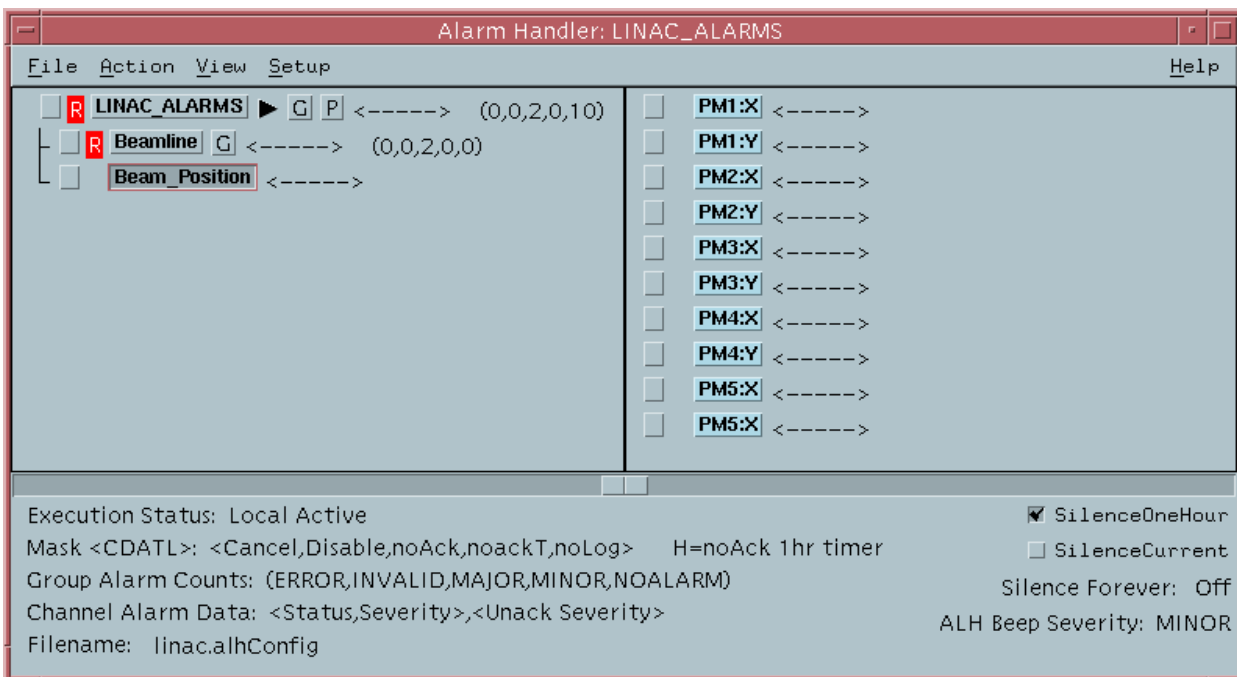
Alarm Handler: LINAC_ALARMS

File Action View Setup Help

R LINAC_ALARMS ▶ G P <-----> (0,0,2,0,10)
R Beamline G <-----> (0,0,2,0,0)
Beam_Position <----->

PM1:X <----->
PM1:Y <----->
PM2:X <----->
PM2:Y <----->
PM3:X <----->
PM3:Y <----->
PM4:X <----->
PM4:Y <----->
PM5:X <----->
PM5:X <----->

Execution Status: Local Active
Mask <CDATL>: <Cancel,Disable,noAck,noackT,noLog> H=noAck 1hr timer
Group Alarm Counts: (ERROR,INVALID,MAJOR,MINOR,NOALARM)
Channel Alarm Data: <Status,Severity>,<Unack Severity>
Filename: linac.alhConfig

SilenceOneHour
SilenceCurrent
Silence Forever: Off
ALH Beep Severity: MINOR